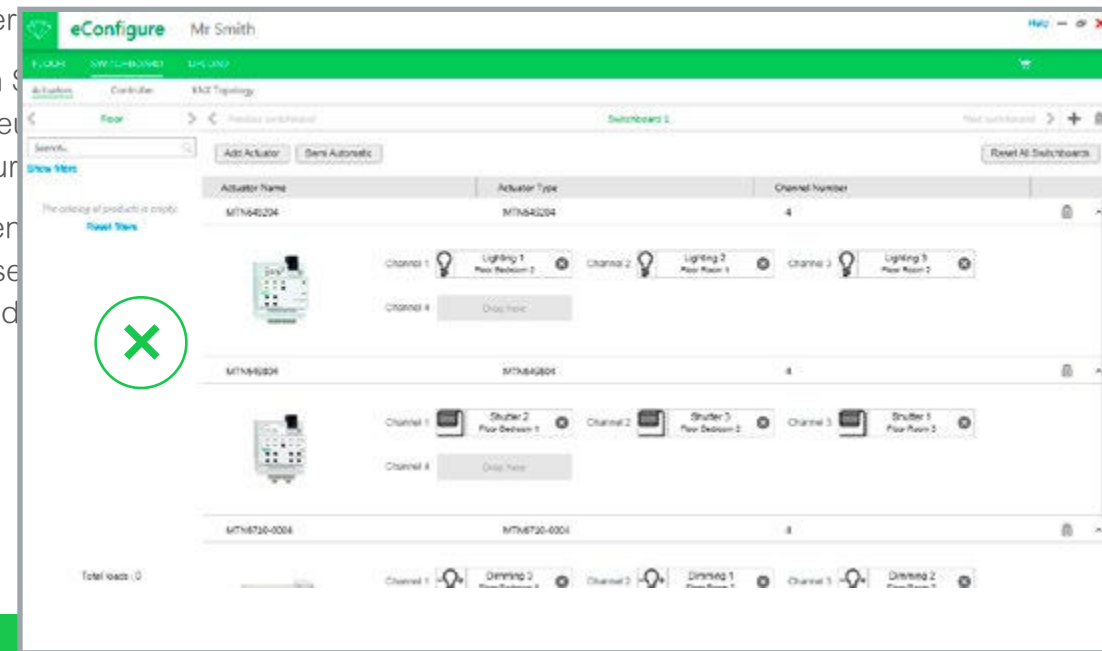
er
eConfigure Mr Smith
Help
FLOOR SWITCHBOARD BPLOND
Actuators Controller KNX Topology
Floor
Previous switchboard Switchboard 1 Next switchboard
Search...
Show filters
The catalog of products is empty
Reset filters
Add Actuator Semi Automatic Reset All Switchboards
| Actuator Name | Actuator Type | Channel Number |
|---|---|---|
| MTN649204 | MTN649204 | 4 |
Channel 1 Lighting 1 Floor Bedroom 2 Channel 2 Lighting 2 Floor Room 1 Channel 3 Lighting 3 Floor Room 2
Channel 4 Drop here
| MTN649804 | MTN649804 | 4 |
|---|---|---|
Channel 1 Shutter 2 Floor Bedroom 1 Channel 2 Shutter 3 Floor Bedroom 2 Channel 3 Shutter 1 Floor Room 2
Channel 4 Drop here
| MTN6710-0004 | MTN6710-0004 | 4 |
|---|---|---|
Total loads : 0
Channel 1 Dimming 3 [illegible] Channel 2 Dimming 1 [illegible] Channel 3 Dimming 2 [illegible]